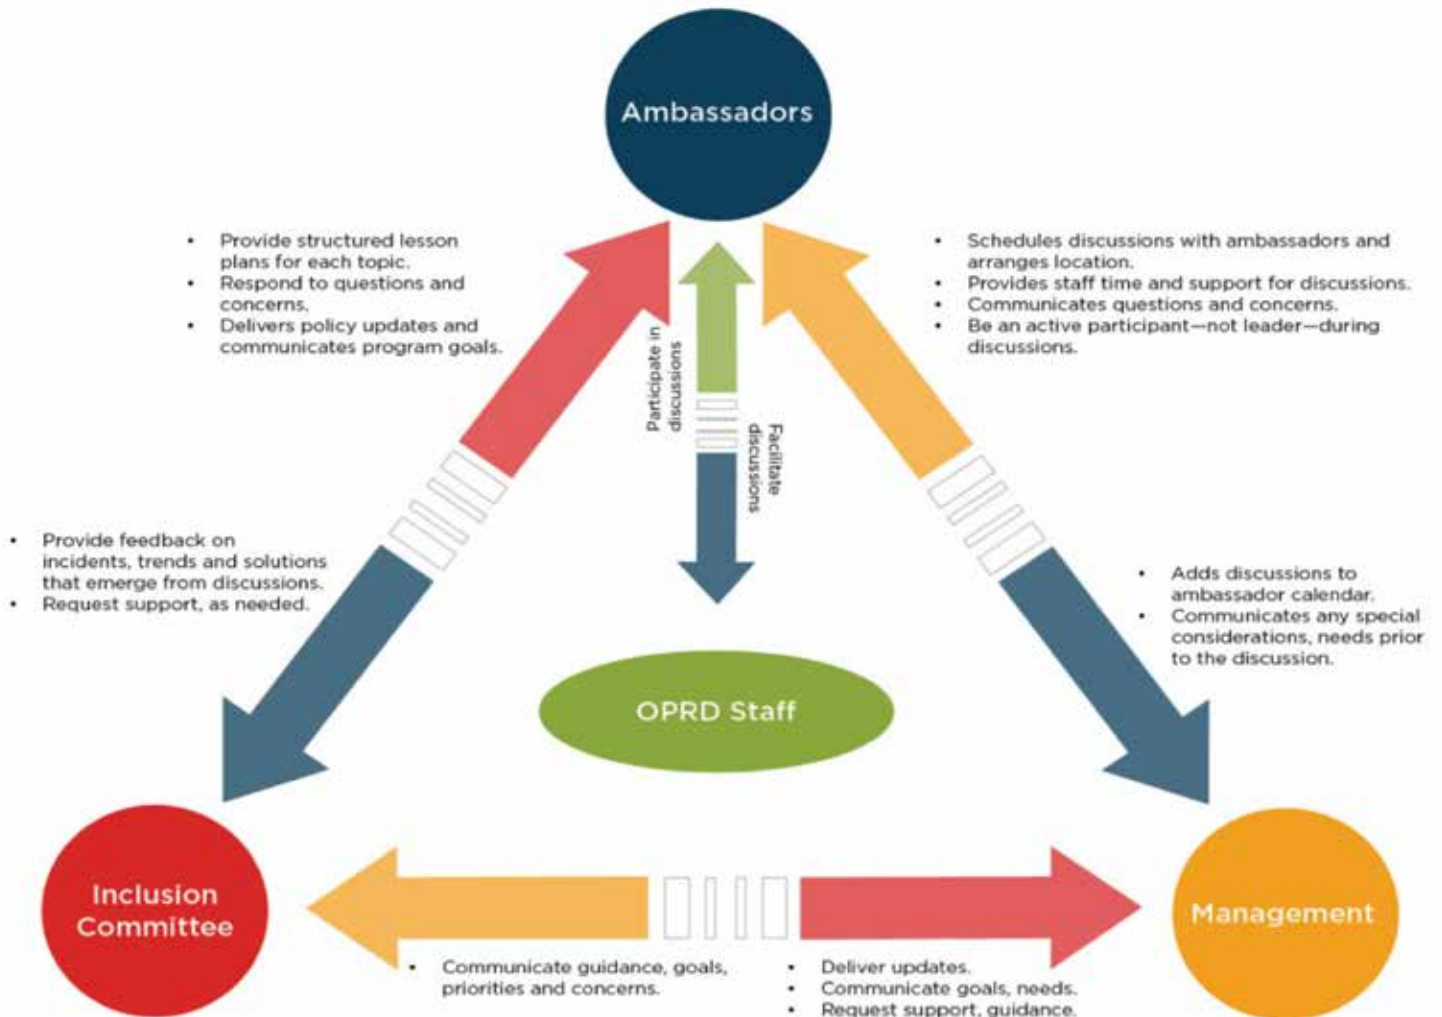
Ambassadors

- Provide structured lesson plans for each topic.
- Respond to questions and concerns.
- Delivers policy updates and communicates program goals.

- Schedules discussions with ambassadors and arranges location.
- Provides staff time and support for discussions.
- Communicates questions and concerns.
- Be an active participant—not leader—during discussions.

Participate in discussions

Facilitate discussions

- Provide feedback on incidents, trends and solutions that emerge from discussions.
- Request support, as needed.

- Adds discussions to ambassador calendar.
- Communicates any special considerations, needs prior to the discussion.

OPRD Staff

Inclusion Committee

Management

- Communicate guidance, goals, priorities and concerns.

- Deliver updates.
- Communicate goals, needs.
- Request support, guidance.